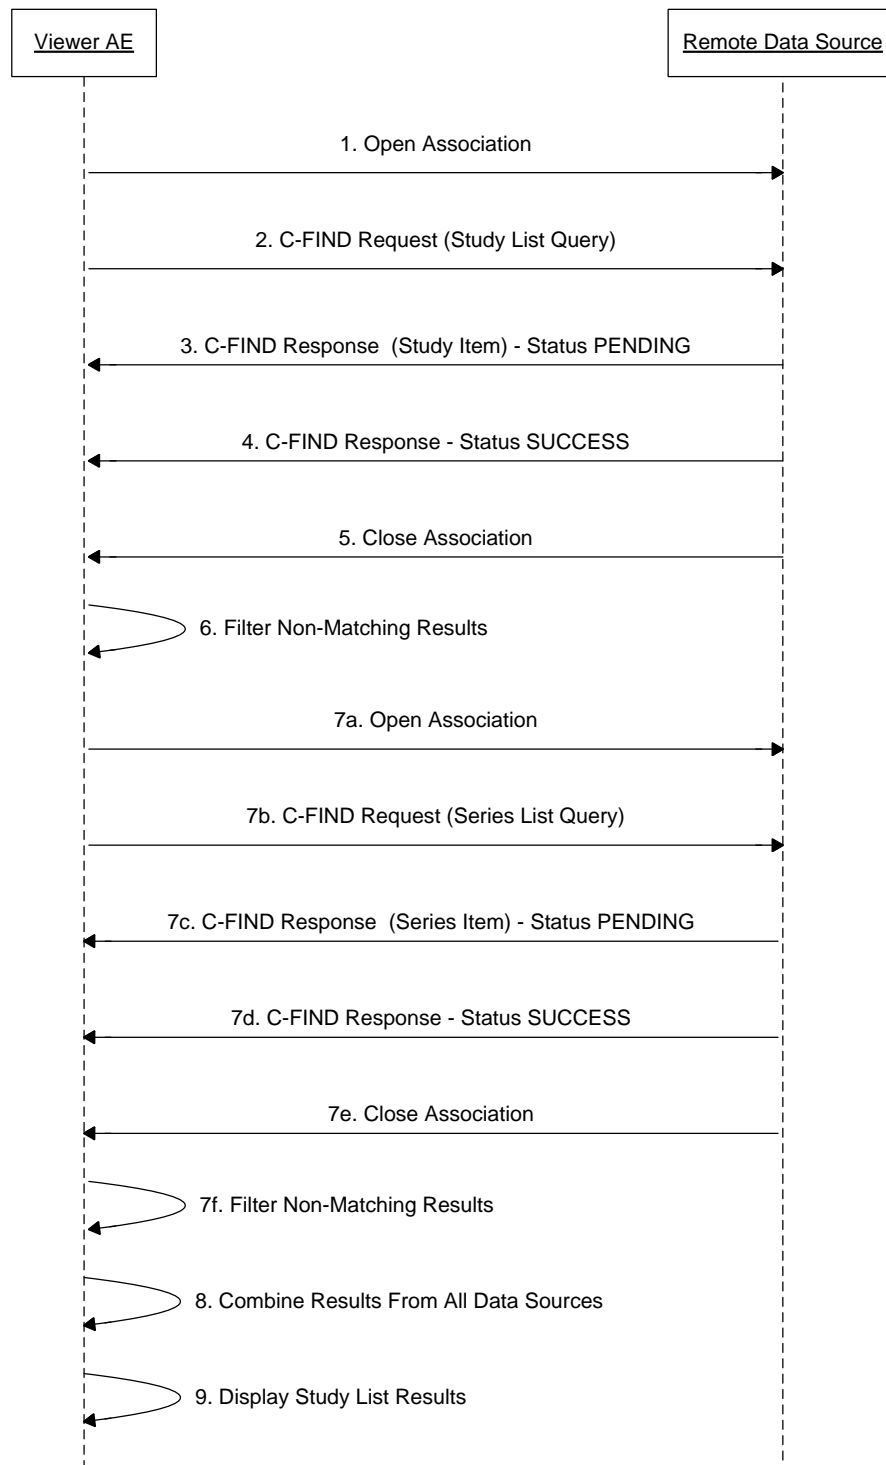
Viewer AE

Remote Data Source

1. Open Association

2. C-FIND Request (Study List Query)

3. C-FIND Response (Study Item) - Status PENDING

4. C-FIND Response - Status SUCCESS

5. Close Association

6. Filter Non-Matching Results

7a. Open Association

7b. C-FIND Request (Series List Query)

7c. C-FIND Response (Series Item) - Status PENDING

7d. C-FIND Response - Status SUCCESS

7e. Close Association

7f. Filter Non-Matching Results

8. Combine Results From All Data Sources

9. Display Study List Results